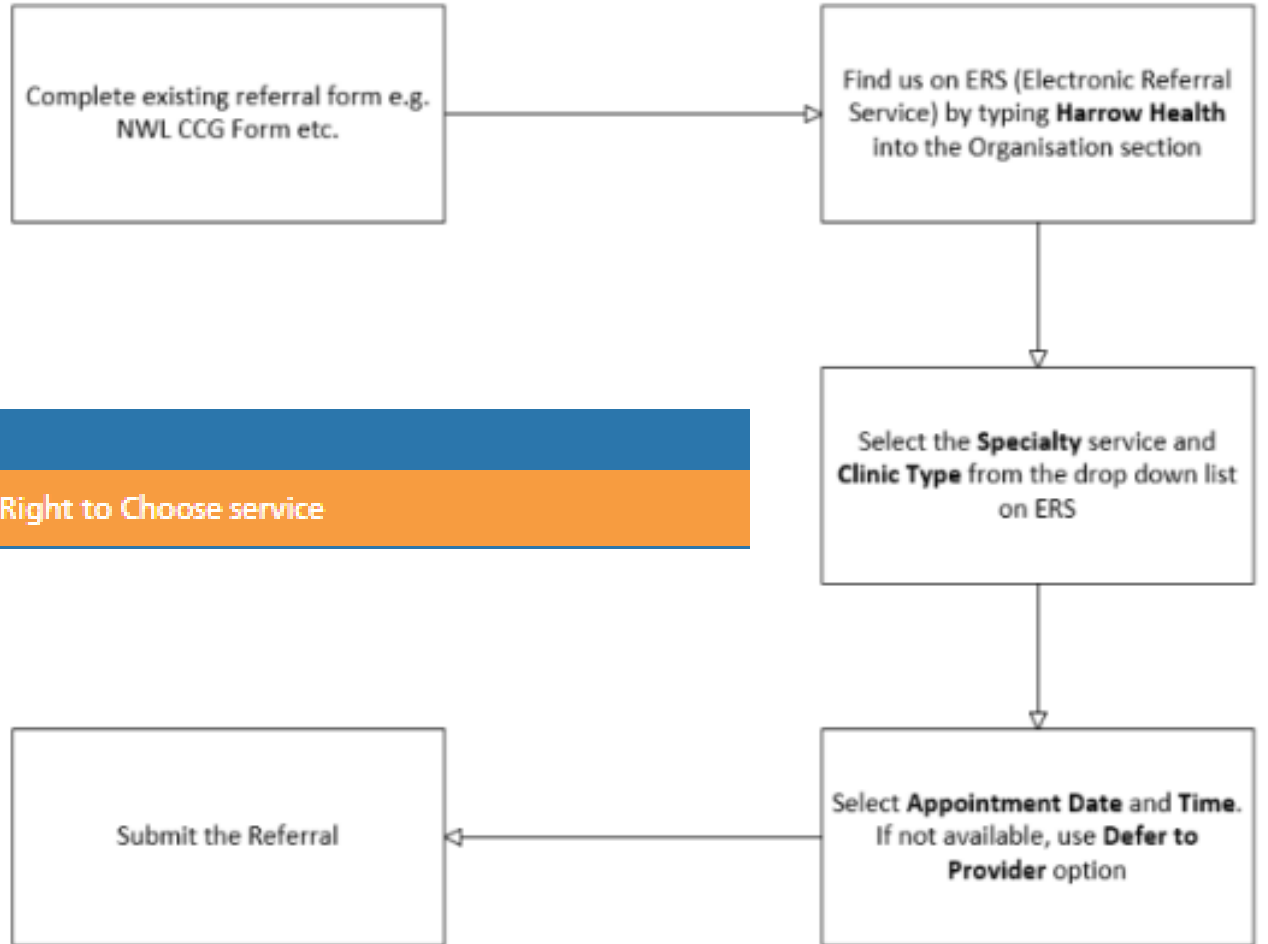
Complete existing referral form e.g. NWL CCG Form etc.

Find us on ERS (Electronic Referral Service) by typing **Harrow Health** into the Organisation section

Right to Choose service

Select the **Specialty** service and **Clinic Type** from the drop down list on ERS

Select **Appointment Date** and **Time**. If not available, use **Defer to Provider** option

Submit the Referral